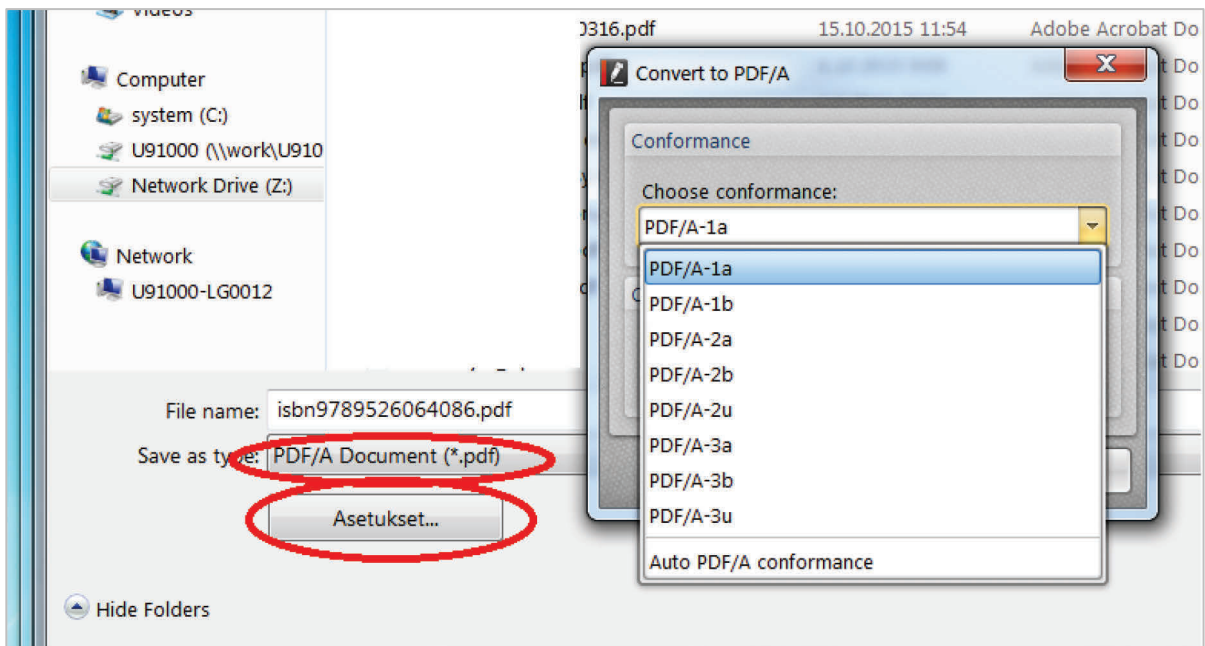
Videos
Computer
system (C:)
U91000 (\\work\U910
Network Drive (Z:)
Network
U91000-LG0012

0316.pdf 15.10.2015 11:54 Adobe Acrobat Do

t Do
t Do
t Do
t Do
t Do
t Do
t Do
t Do
t Do

Convert to PDF/A
X
Conformance
Choose conformance:
PDF/A-1a
PDF/A-1a
PDF/A-1b
PDF/A-2a
PDF/A-2b
PDF/A-2u
PDF/A-3a
PDF/A-3b
PDF/A-3u
Auto PDF/A conformance

File name: isbn9789526064086.pdf
Save as type: PDF/A Document (*.pdf)
Asetukset...
Hide Folders